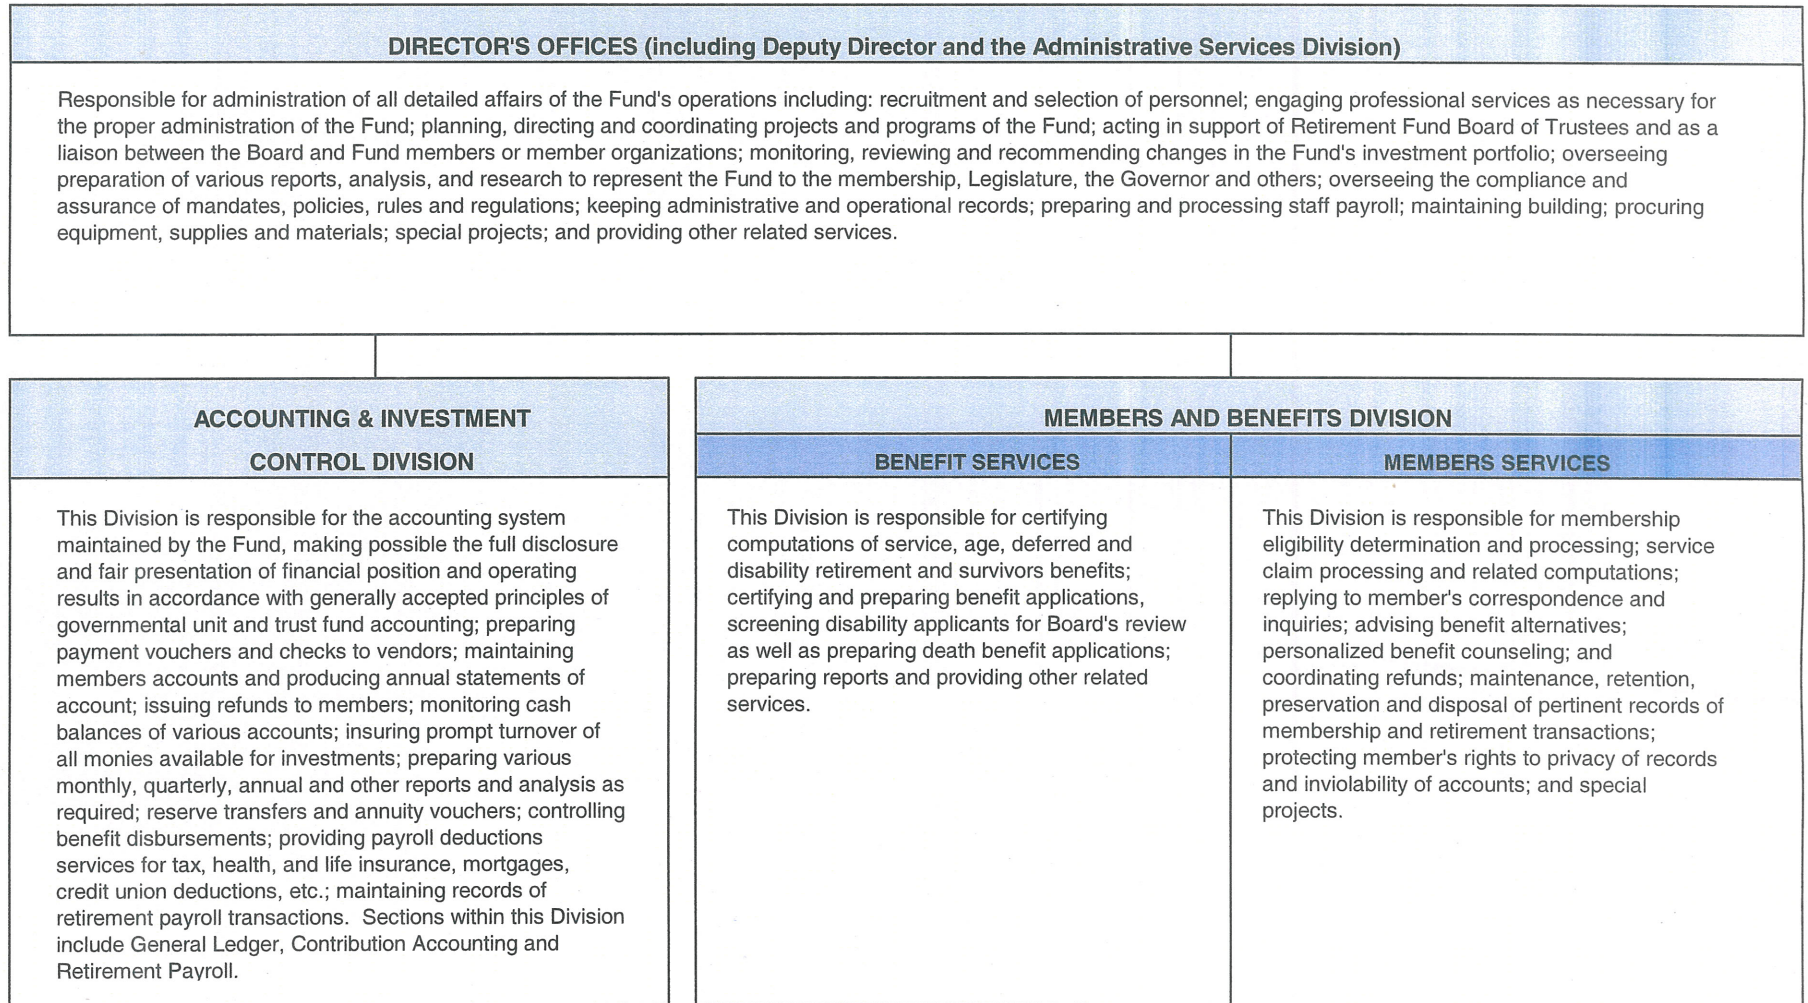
DIRECTOR'S OFFICES (including Deputy Director and the Administrative Services Division)

Responsible for administration of all detailed affairs of the Fund's operations including: recruitment and selection of personnel; engaging professional services as necessary for the proper administration of the Fund; planning, directing and coordinating projects and programs of the Fund; acting in support of Retirement Fund Board of Trustees and as a liaison between the Board and Fund members or member organizations; monitoring, reviewing and recommending changes in the Fund's investment portfolio; overseeing preparation of various reports, analysis, and research to represent the Fund to the membership, Legislature, the Governor and others; overseeing the compliance and assurance of mandates, policies, rules and regulations; keeping administrative and operational records; preparing and processing staff payroll; maintaining building; procuring equipment, supplies and materials; special projects; and providing other related services.

ACCOUNTING & INVESTMENT CONTROL DIVISION

This Division is responsible for the accounting system maintained by the Fund, making possible the full disclosure and fair presentation of financial position and operating results in accordance with generally accepted principles of governmental unit and trust fund accounting; preparing payment vouchers and checks to vendors; maintaining members accounts and producing annual statements of account; issuing refunds to members; monitoring cash balances of various accounts; insuring prompt turnover of all monies available for investments; preparing various monthly, quarterly, annual and other reports and analysis as required; reserve transfers and annuity vouchers; controlling benefit disbursements; providing payroll deductions services for tax, health, and life insurance, mortgages, credit union deductions, etc.; maintaining records of retirement payroll transactions. Sections within this Division include General Ledger, Contribution Accounting and Retirement Payroll.

MEMBERS AND BENEFITS DIVISION

BENEFIT SERVICES

This Division is responsible for certifying computations of service, age, deferred and disability retirement and survivors benefits; certifying and preparing benefit applications, screening disability applicants for Board's review as well as preparing death benefit applications; preparing reports and providing other related services.

MEMBERS SERVICES

This Division is responsible for membership eligibility determination and processing; service claim processing and related computations; replying to member's correspondence and inquiries; advising benefit alternatives; personalized benefit counseling; and coordinating refunds; maintenance, retention, preservation and disposal of pertinent records of membership and retirement transactions; protecting member's rights to privacy of records and inviolability of accounts; and special projects.